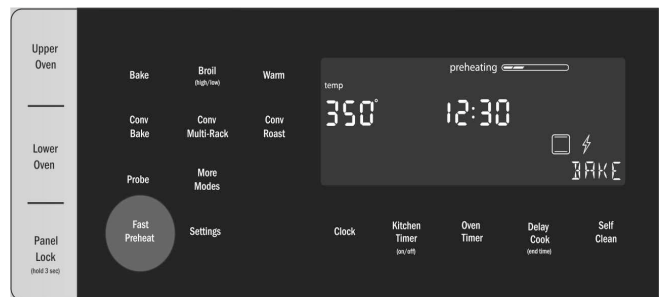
Upper Oven

Lower Oven

Panel Lock
(hold 3 sec)

Bake

Broil
(high/low)

Warm

Conv Bake

Conv Multi-Rack

Conv Roast

Probe

More Modes

Fast Preheat

Settings

temp

preheating

350°

12:30

BAKE

Clock

Kitchen Timer
(on/off)

Oven Timer

Delay Cook
(end time)

Self Clean